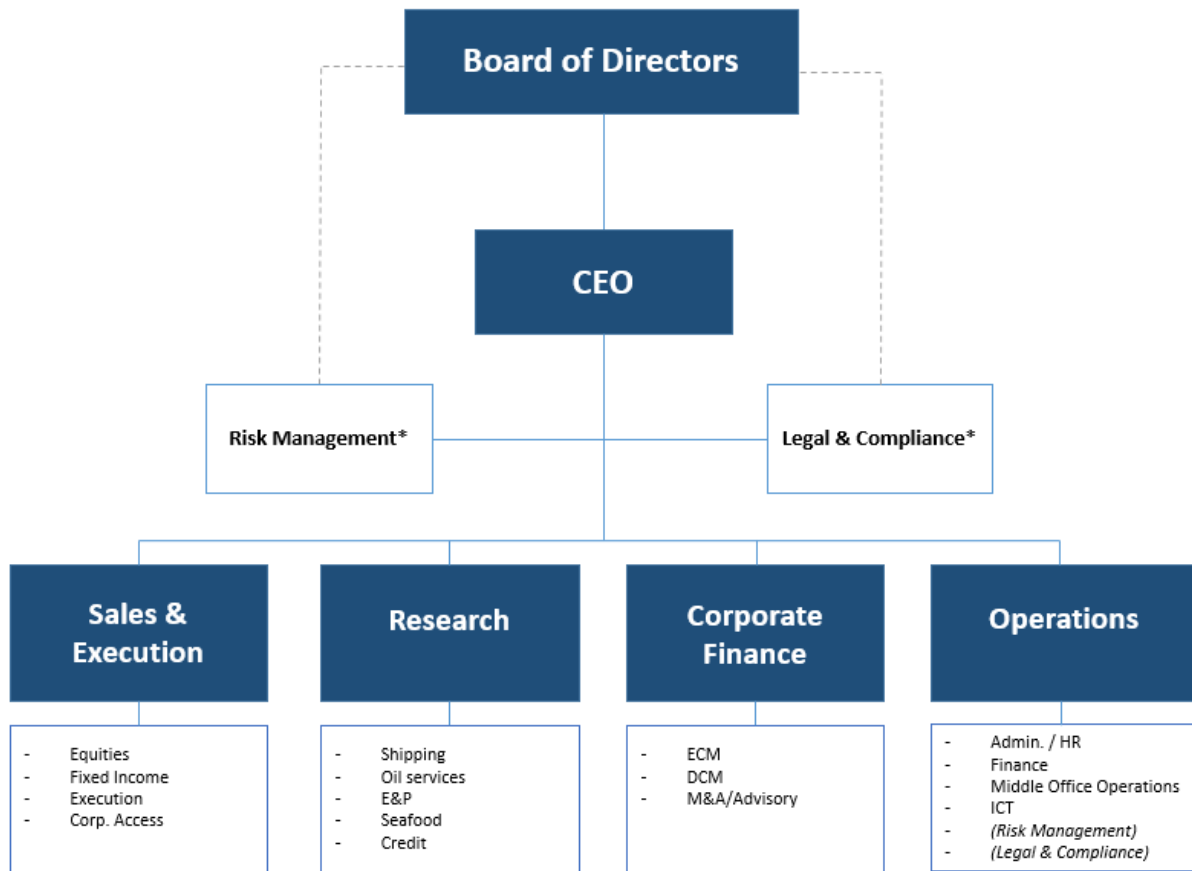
Board of Directors

CEO

Risk Management*

Legal & Compliance*

Sales & Execution

Research

Corporate Finance

Operations

- Equities
- Fixed Income
- Execution
- Corp. Access

- Shipping
- Oil services
- E&P
- Seafood
- Credit

- ECM
- DCM
- M&A/Advisory

- Admin. / HR
- Finance
- Middle Office Operations
- ICT
- *(Risk Management)*
- *(Legal & Compliance)*